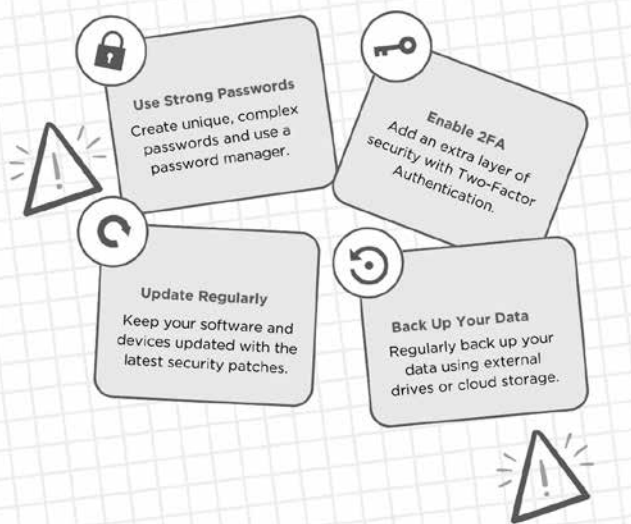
Use Strong Passwords
Create unique, complex passwords and use a password manager.

Enable 2FA
Add an extra layer of security with Two-Factor Authentication.

Update Regularly
Keep your software and devices updated with the latest security patches.

Back Up Your Data
Regularly back up your data using external drives or cloud storage.